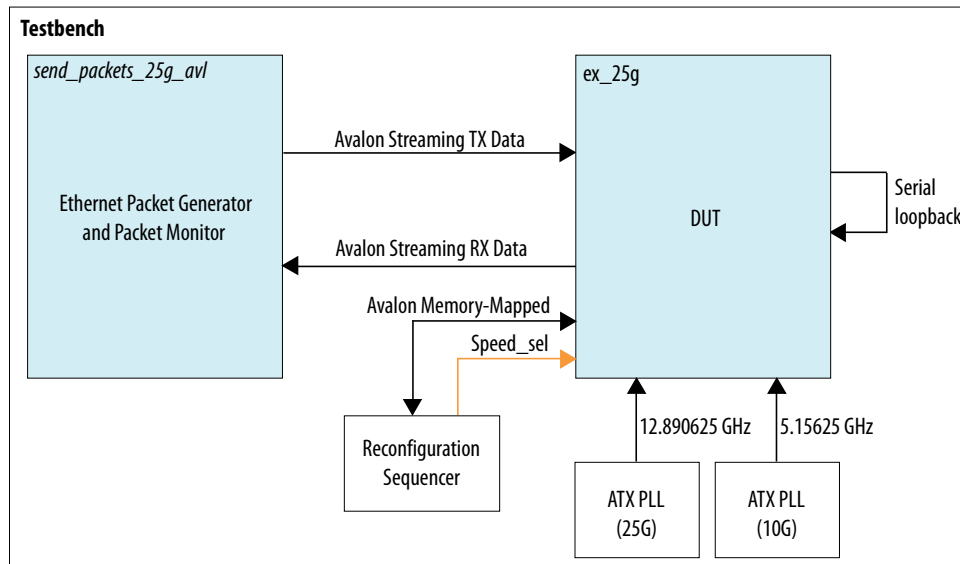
Testbench

send_packets_25g_avl

Ethernet Packet Generator and Packet Monitor

Avalon Streaming TX Data

Avalon Streaming RX Data

Avalon Memory-Mapped

Speed_sel

ex_25g

DUT

Serial loopback

Reconfiguration Sequencer

12.890625 GHz

5.15625 GHz

ATX PLL (25G)

ATX PLL (10G)